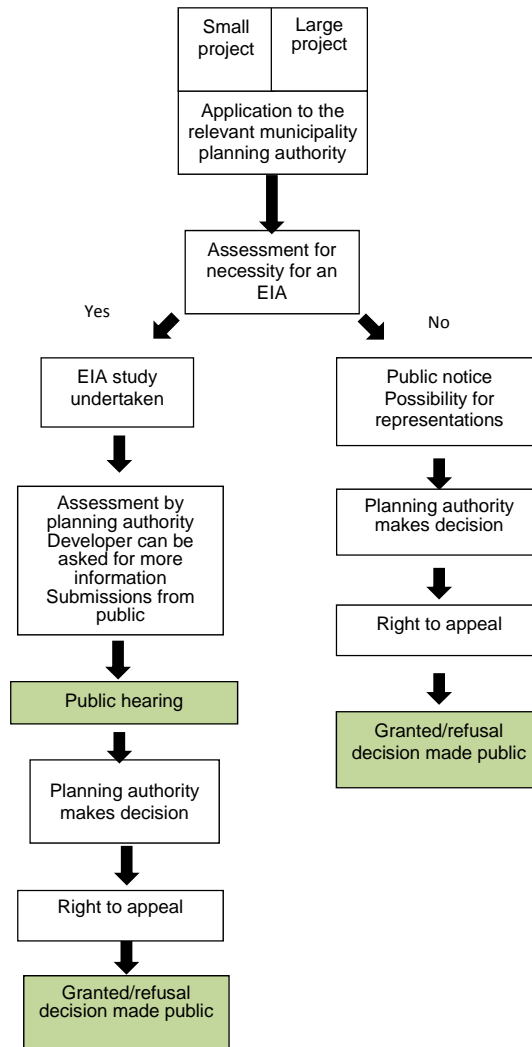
Small project

Large project

Application to the relevant municipality planning authority

Assessment for necessity for an EIA

Yes

No

EIA study undertaken

Assessment by planning authority
Developer can be asked for more information
Submissions from public

Public hearing

Planning authority makes decision

Right to appeal

Granted/refusal decision made public

Public notice
Possibility for representations

Planning authority makes decision

Right to appeal

Granted/refusal decision made public